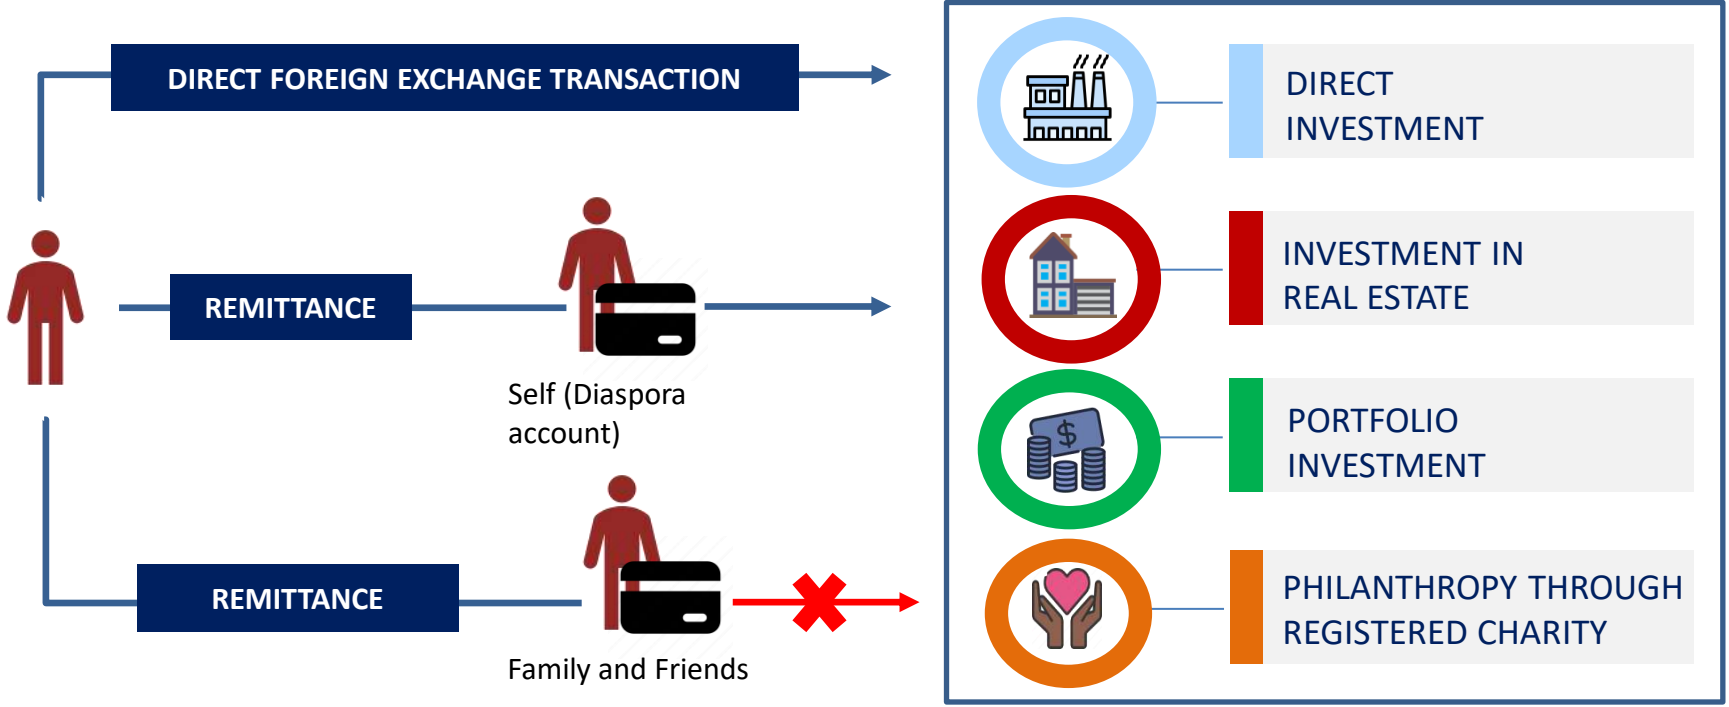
DIRECT FOREIGN EXCHANGE TRANSACTION

REMITTANCE

Self (Diaspora account)

REMITTANCE

Family and Friends

DIRECT INVESTMENT

INVESTMENT IN REAL ESTATE

$

PORTFOLIO INVESTMENT

PHILANTHROPY THROUGH REGISTERED CHARITY